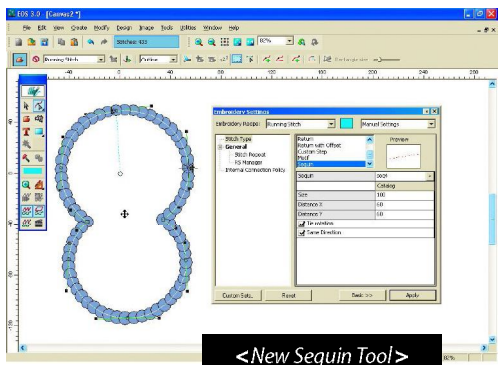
EOS 3.0 - [Canvas2 *]

File Edit View Create Modify Design Image Tools Utilities Window Help

Stitches: 433

82%

Running Stitch

Outline

Embroidery Settings

Embroidery Recipe: Running Stitch

Manual Settings

Stitch Type

General

Stitch Repeat

FX Manager

Internal Connection Policy

Return

Return with Offset

Custom Step

Motif

Sequin

Preview

Sequin

Catalog

Size | 100

Distance X | 60

Distance Y | 60

Tie window

Same Direction

Custom Sets...

Reset

Back >>

Apply

40

0

40

80

120

160

200

240

280

<New Sequin Tool>

82%